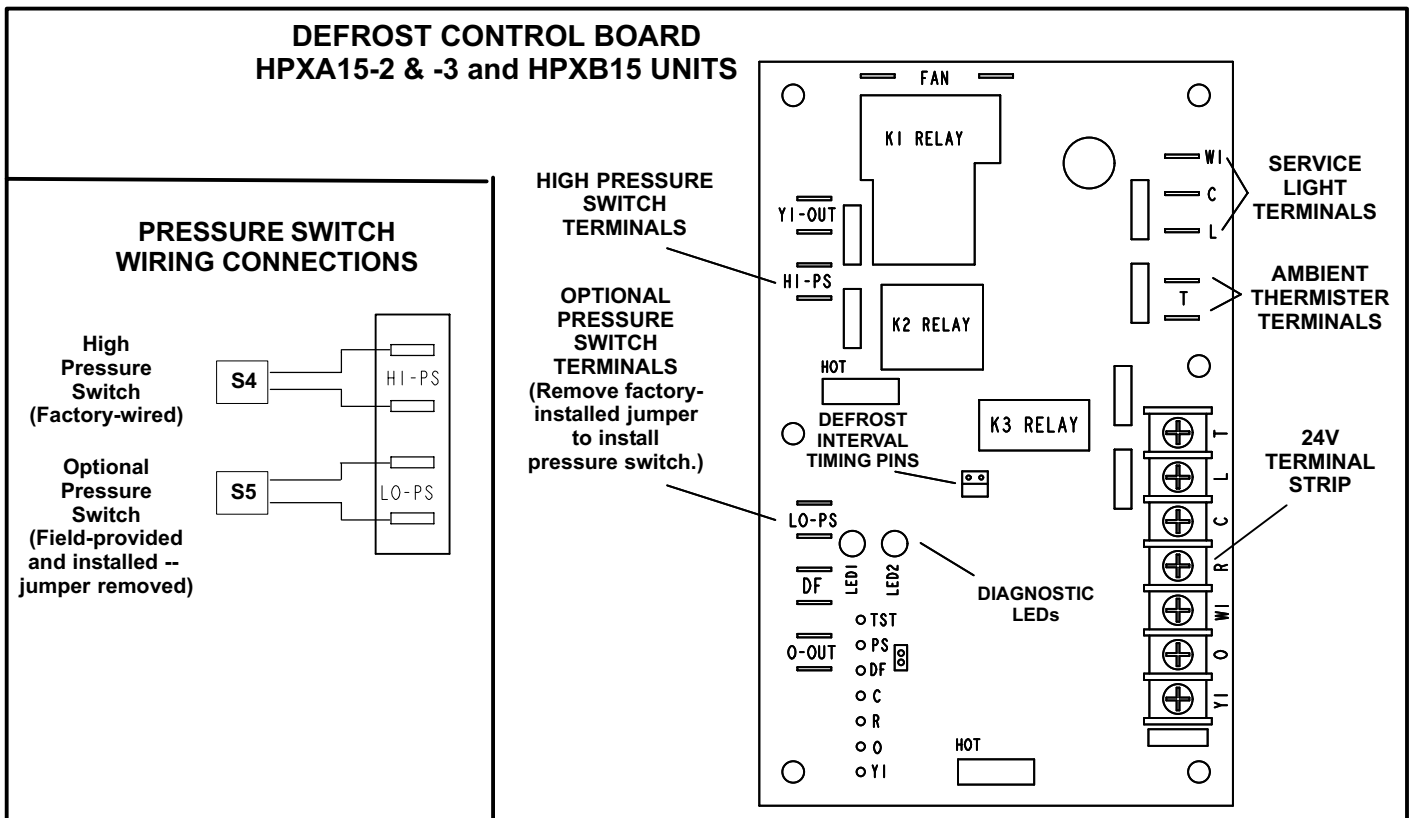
DEFROST CONTROL BOARD
HPXA15-2 & -3 and HPXB15 UNITS

PRESSURE SWITCH WIRING CONNECTIONS

High Pressure Switch (Factory-wired)

S4

HI-PS

Optional Pressure Switch (Field-provided and installed -- jumper removed)

S5

LO-PS

HIGH PRESSURE SWITCH TERMINALS

OPTIONAL PRESSURE SWITCH TERMINALS (Remove factory-installed jumper to install pressure switch.)

FAN

K1 RELAY

Y1-OUT

HI-PS

K2 RELAY

HOT

DEFROST INTERVAL TIMING PINS

K3 RELAY

LO-PS

LED1

LED2

DF

O-OUT

TST
PS
DF
C
R
O
Y1

HOT

W1
C
L

T

SERVICE LIGHT TERMINALS

AMBIENT THERMISTER TERMINALS

T
L
C
R
W1
O
Y1

24V TERMINAL STRIP

DIAGNOSTIC LEDs